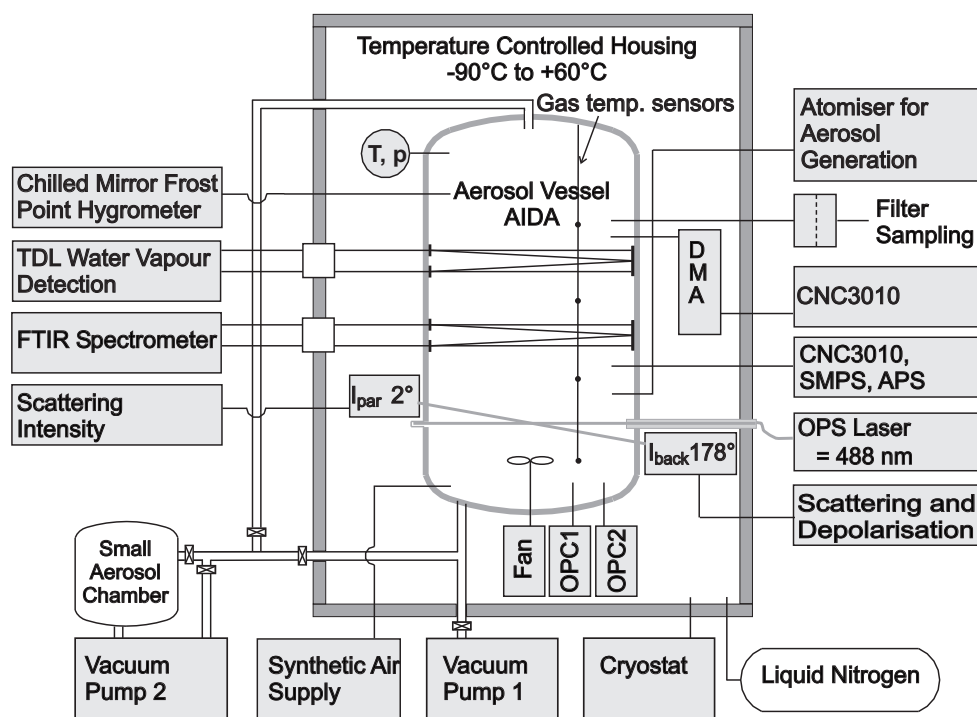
Temperature Controlled Housing
-90°C to +60°C

Gas temp. sensors

Atomiser for Aerosol Generation

T, p

Chilled Mirror Frost Point Hygrometer

Aerosol Vessel
AIDA

Filter Sampling

TDL Water Vapour Detection

D
M
A

CNC3010

FTIR Spectrometer

CNC3010, SMPS, APS

Scattering Intensity

$I_{par}$ 2°

OPS Laser
= 488 nm

$I_{back}$178°

Scattering and Depolarisation

Small Aerosol Chamber

Fan

OPC1

OPC2

Vacuum Pump 2

Synthetic Air Supply

Vacuum Pump 1

Cryostat

Liquid Nitrogen